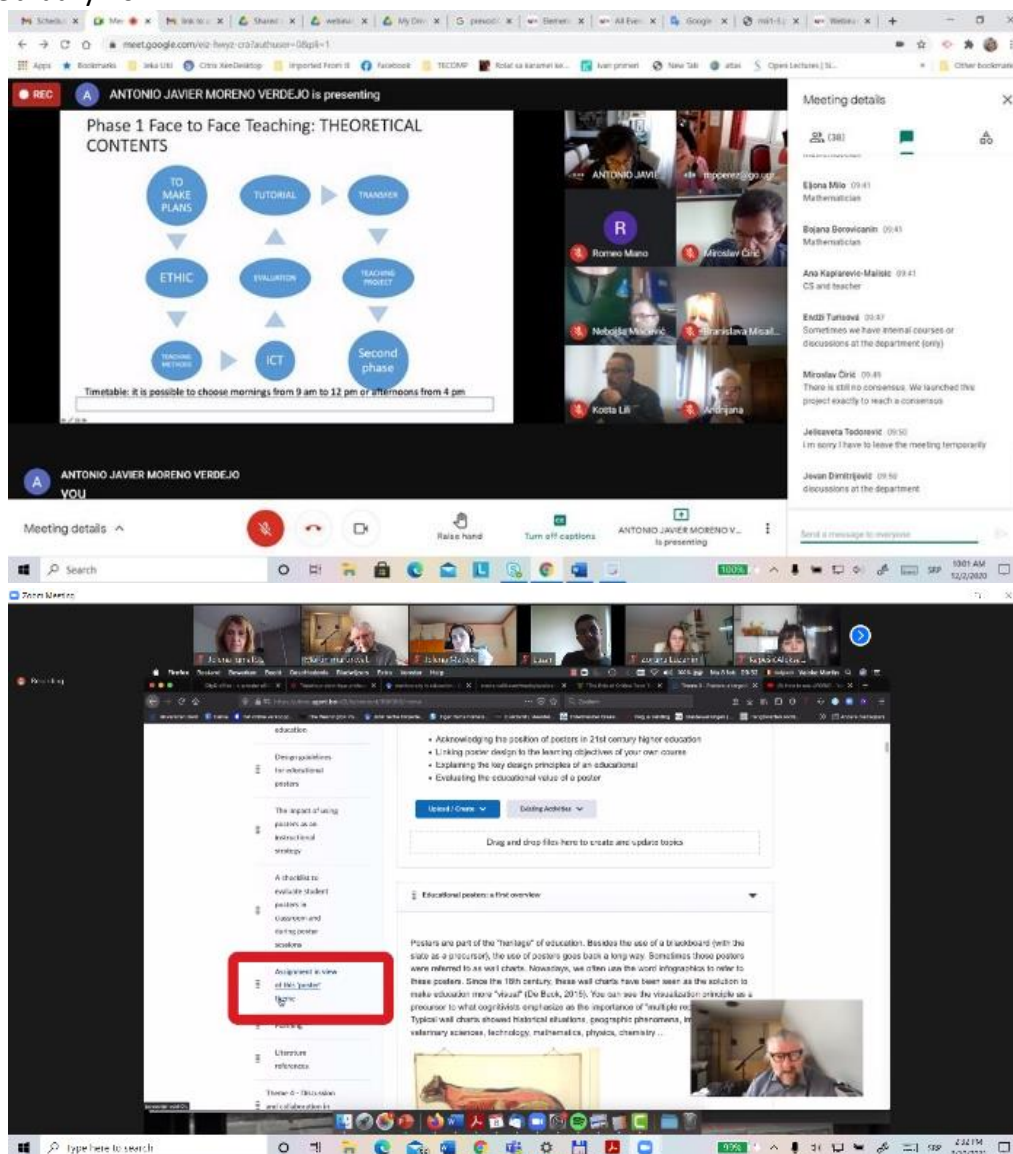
meet.google.com/eiz-hwyz-cra?authuser=0&pli=1

REC

ANTONIO JAVIER MORENO VERDEJO is presenting

Phase 1 Face to Face Teaching: THEORETICAL CONTENTS

TO MAKE PLANS

TUTORIAL

TRANSFER

ETHIC

EVALUATION

TEACHING PROJECT

TEACHING METHODS

ICT

Second phase

Timetable: it is possible to choose mornings from 9 am to 12 pm or afternoons from 4 pm

ANTONIO JAVI

Romeo Miano

Miroslav Ćirić

Nebojša Mićić

Branislava Misail

Kosta Lili

Andrijana

ANTONIO JAVIER MORENO VERDEJO
YOU

Meeting details

Raise hand

Turn off captions

ANTONIO JAVIER MORENO V... is presenting

Meeting details

(38)

Eljona Milo 09:41
Mathematician

Bojana Borovićanin 09:41
Mathematician

Ana Kaplarević-Mališić 09:41
CS and teacher

Endži Turkova 09:47
Sometimes we have internal courses or discussions at the department (only)

Miroslav Ćirić 09:49
There is still no consensus. We launched this project exactly to reach a consensus

Jelisaveta Todorović 09:50
I'm sorry I have to leave the meeting temporarily

Jovan Dimitrijević 09:50
discussions at the department

Send a message to everyone

Search

Zoom Meeting

Recording

education

Design guidelines for educational posters

The impact of using posters as an instructional strategy

A checklist to evaluate student posters in classroom and during poster sessions

Assignment in view of this 'poster' theme

Literature references

Theme 4 - Discussion and collaboration in

• Acknowledging the position of posters in 21st century higher education
• Linking poster design to the learning objectives of your own course
• Explaining the key design principles of an educational
• Evaluating the educational value of a poster

Upload / Create

Existing Activities

Drag and drop files here to create and update topics

Educational posters: a first overview

Posters are part of the "heritage" of education. Besides the use of a blackboard (with the slate as a precursor), the use of posters goes back a long way. Sometimes those posters were referred to as wall charts. Nowadays, we often use the word infographics to refer to these posters. Since the 19th century, these wall charts have been seen as the solution to make education more "visual" (De Bock, 2015). You can see the visualization principle as a precursor to what cognitivists emphasize as the importance of "multiple re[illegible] Typical wall charts showed historical situations, geographic phenomena, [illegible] veterinary sciences, technology, mathematics, physics, chemistry ...

Type here to search